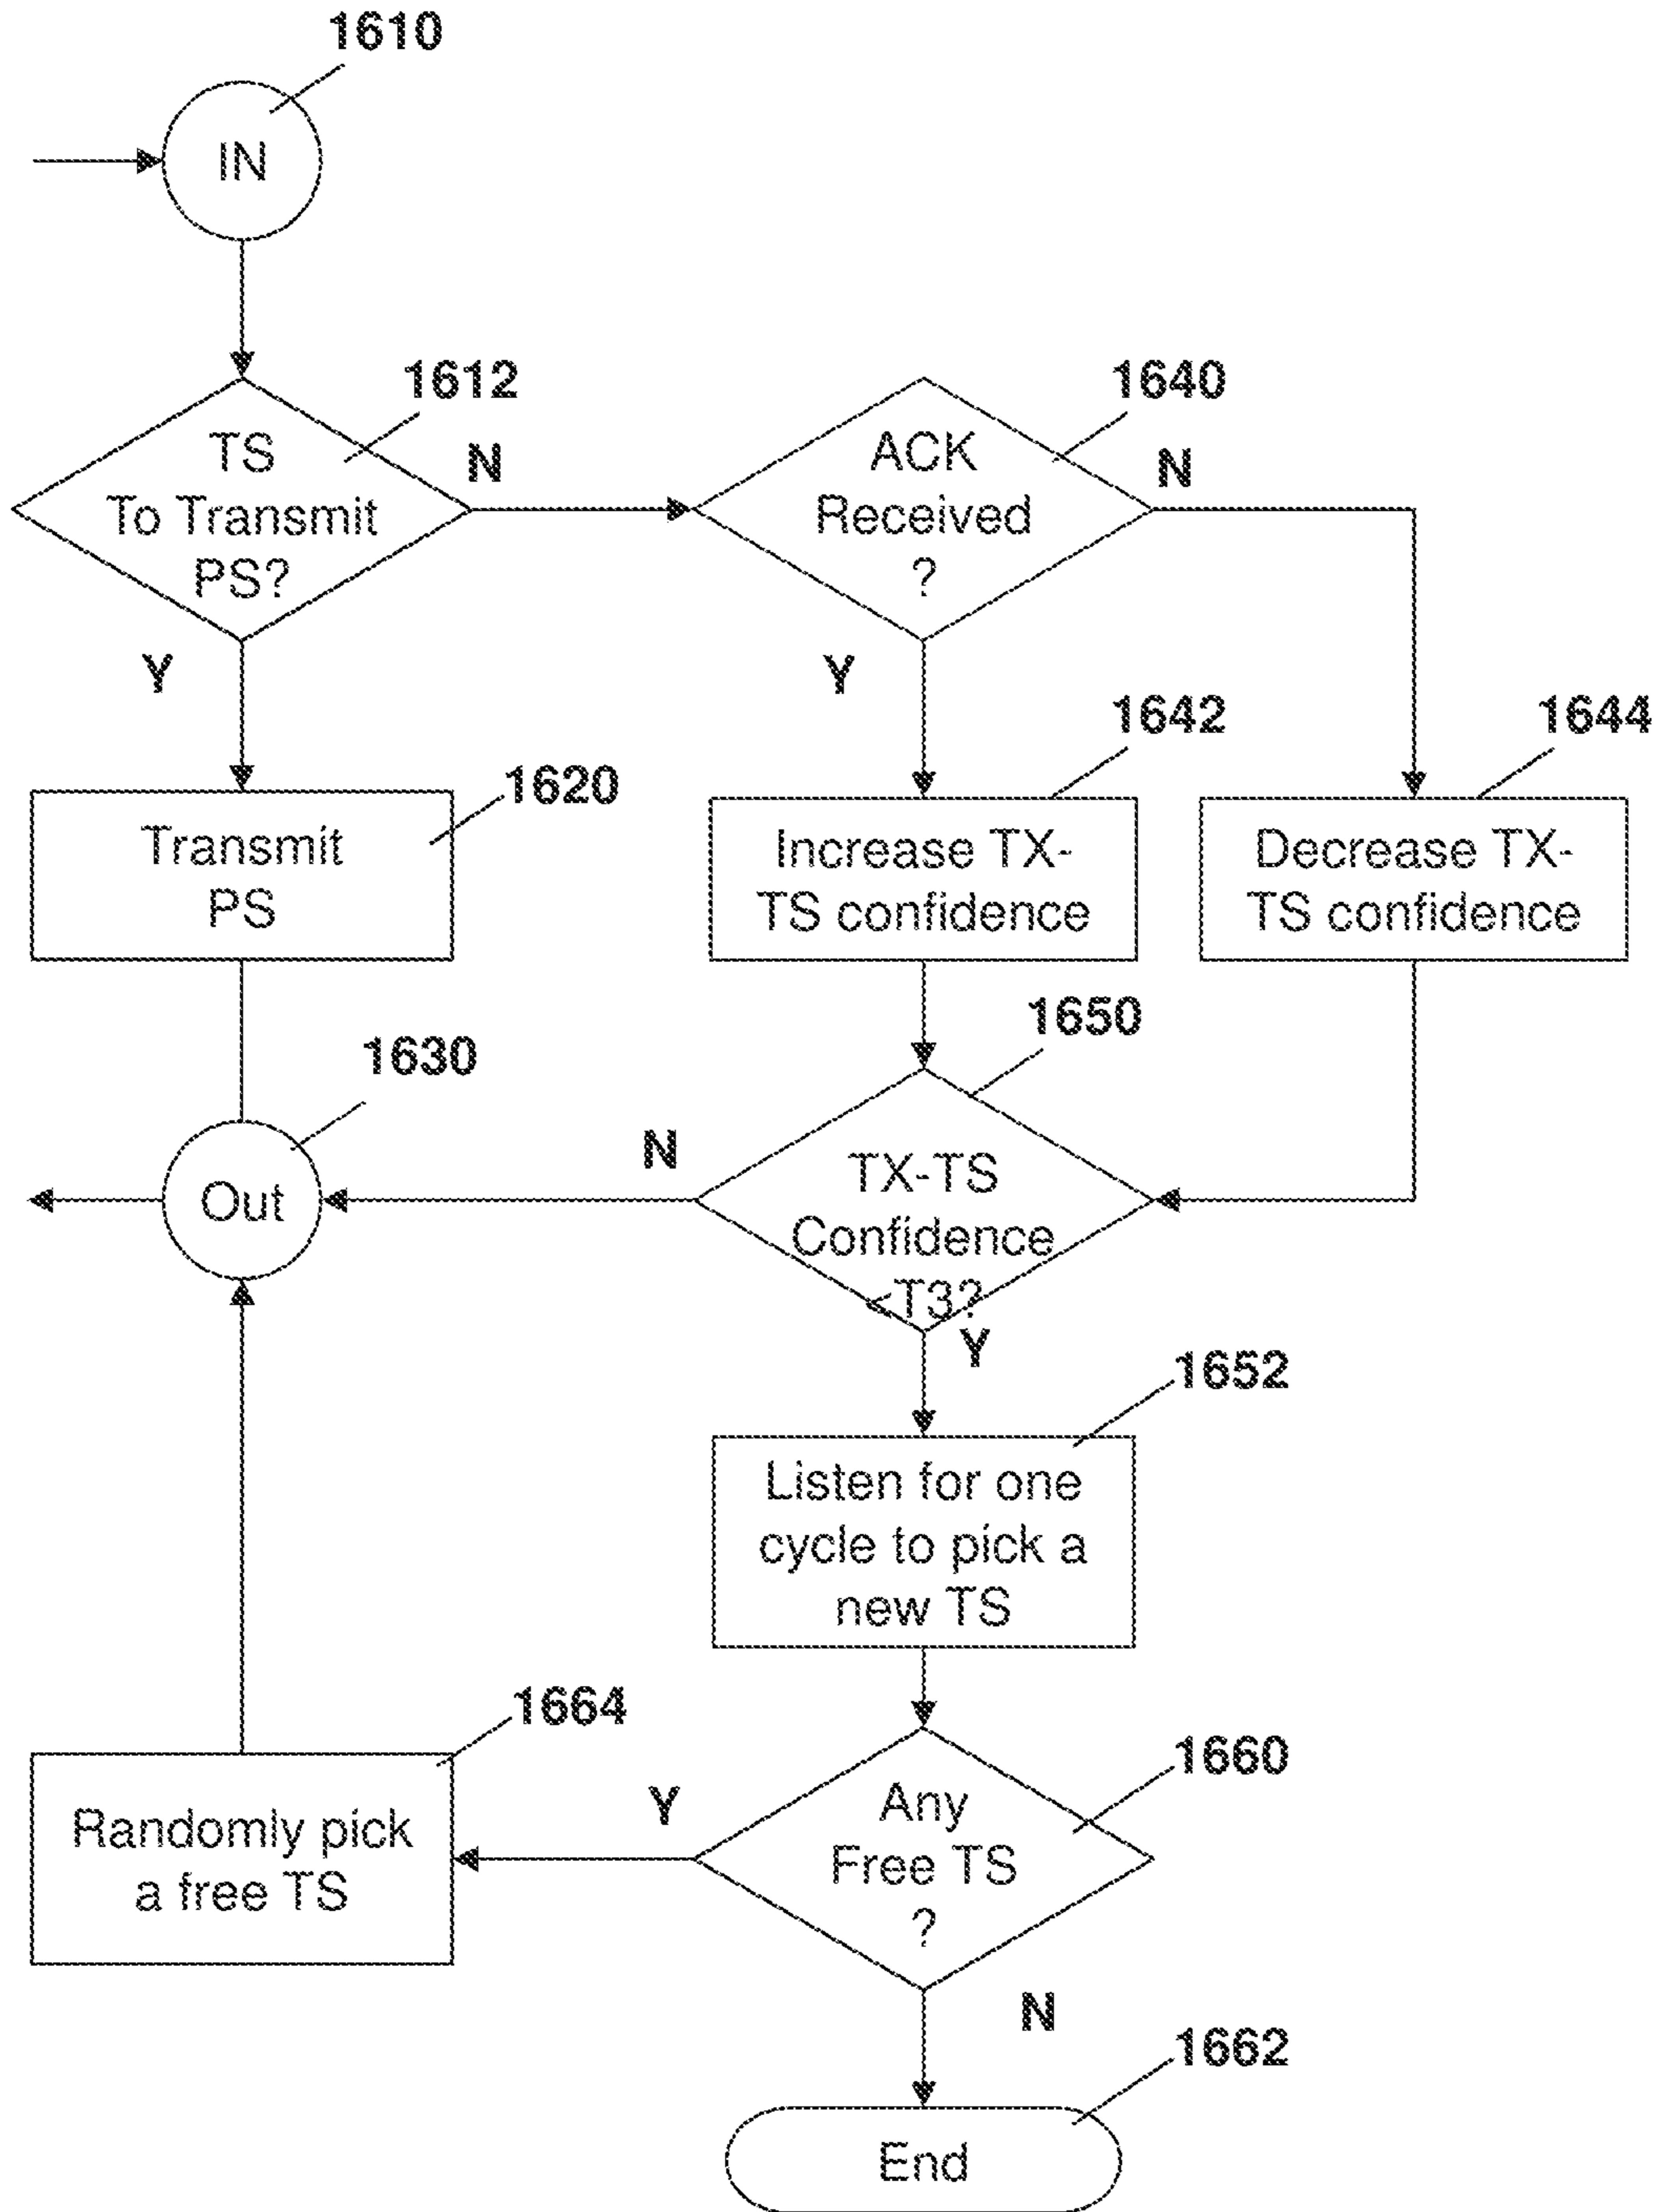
1610

IN

1612

TS To Transmit PS?

N

1640

ACK Received ?

N

Y

Y

1620

Transmit PS

1642

Increase TX-TS confidence

1644

Decrease TX-TS confidence

1650

1630

N

Out

TX-TS Confidence <T3?

Y

1652

Listen for one cycle to pick a new TS

1664

Randomly pick a free TS

Y

1660

Any Free TS ?

N

1662

End